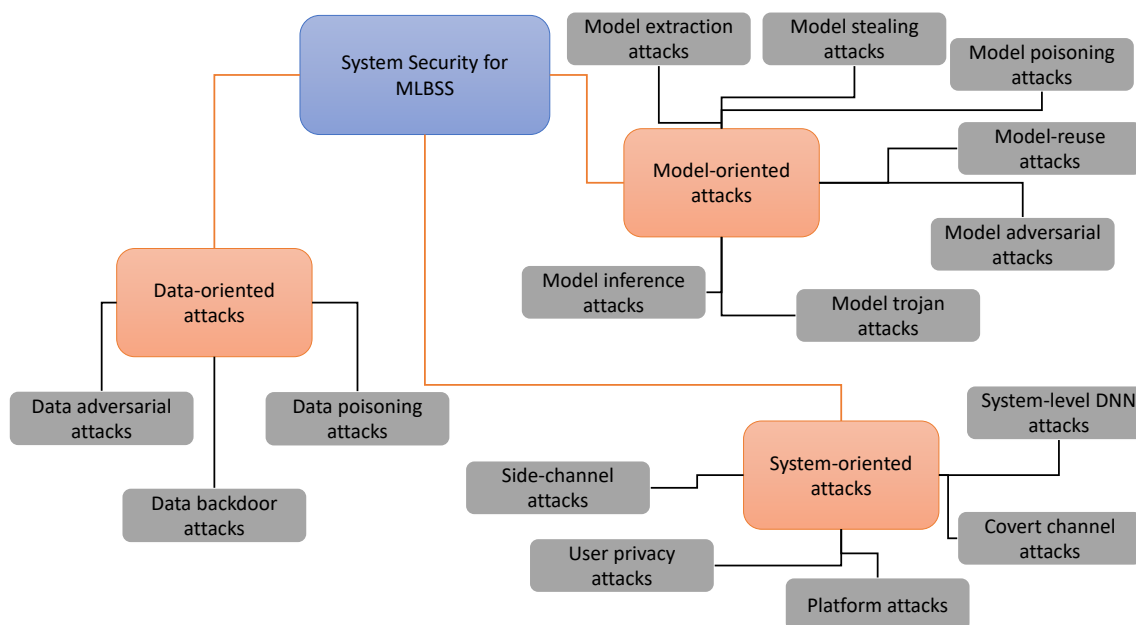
System Security for MLBSS

Model extraction attacks

Model stealing attacks

Model poisoning attacks

Model-oriented attacks

Model-reuse attacks

Model adversarial attacks

Model inference attacks

Model trojan attacks

Data-oriented attacks

Data adversarial attacks

Data poisoning attacks

Data backdoor attacks

System-oriented attacks

System-level DNN attacks

Side-channel attacks

Covert channel attacks

User privacy attacks

Platform attacks